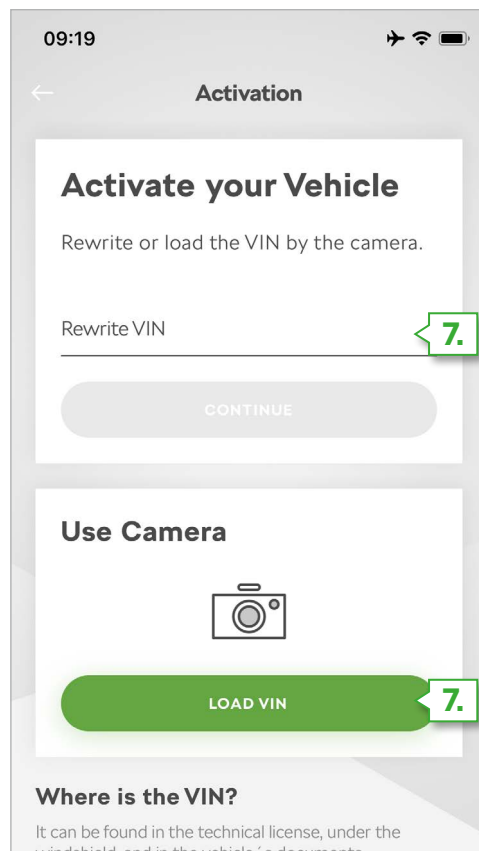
09:19

Activation

Activate your Vehicle

Rewrite or load the VIN by the camera.

Rewrite VIN

7.

CONTINUE

Use Camera

LOAD VIN

7.

Where is the VIN?

It can be found in the technical license, under the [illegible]